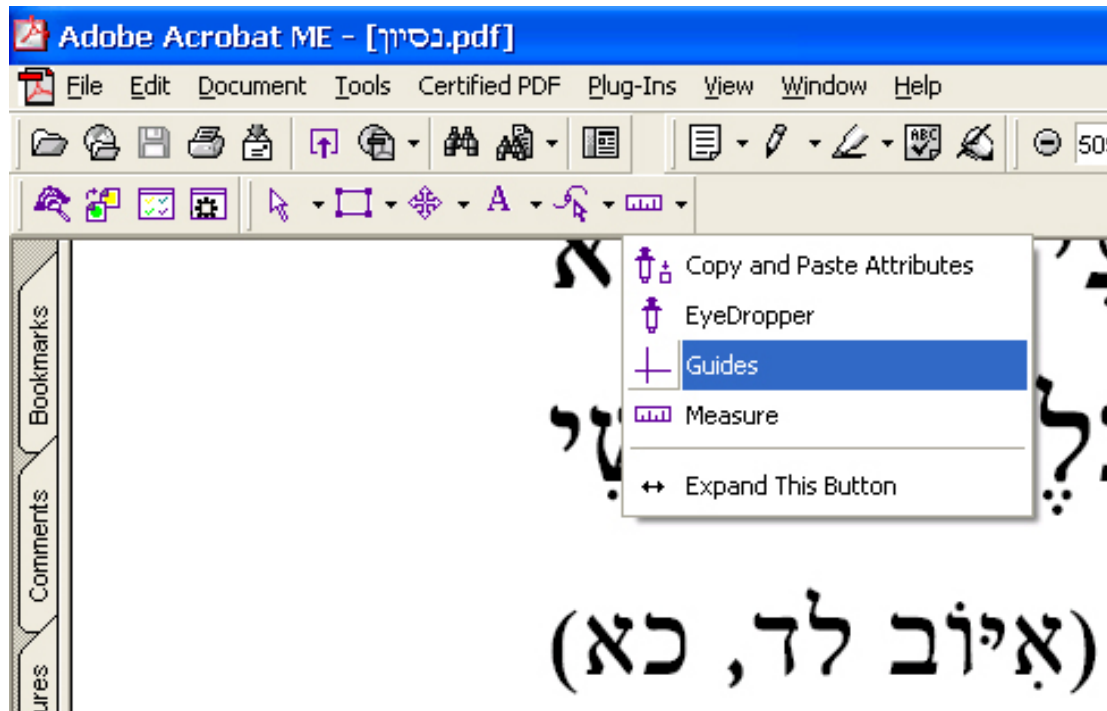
Adobe Acrobat ME - [נסיון.pdf]

File Edit Document Tools Certified PDF Plug-Ins View Window Help

50

Bookmarks

Comments

ures

Copy and Paste Attributes

EyeDropper

Guides

Measure

Expand This Button

(אִיּוֹב לד, כא)